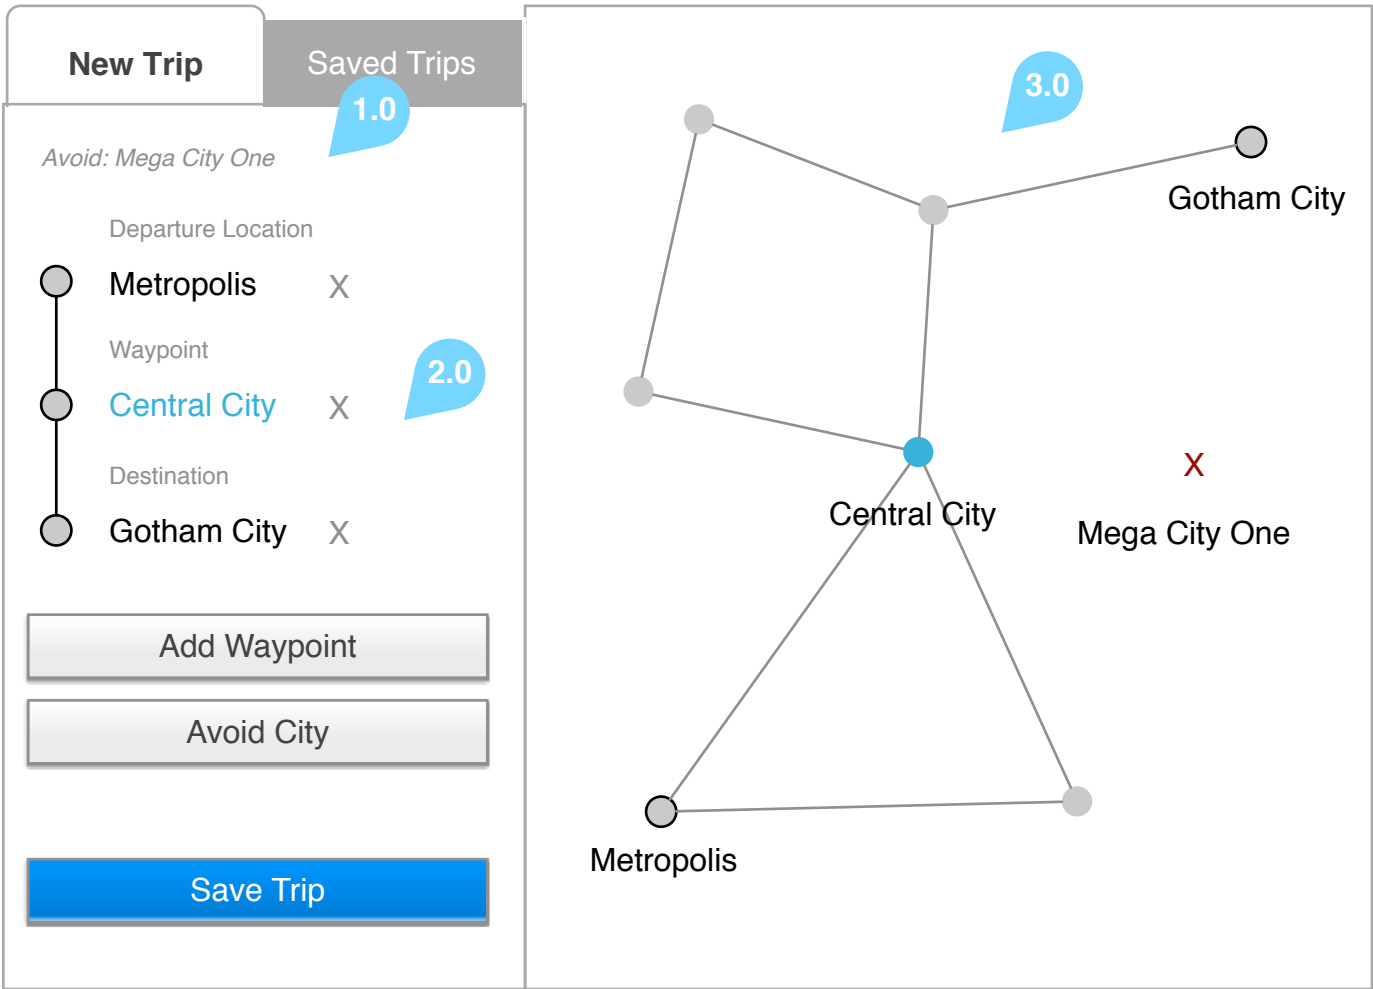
New Trip

Saved Trips

1.0

Avoid: Mega City One

Departure Location

Metropolis X

Waypoint

Central City X

2.0

Destination

Gotham City X

Add Waypoint

Avoid City

Save Trip

3.0

Gotham City

Central City

X

Mega City One

Metropolis